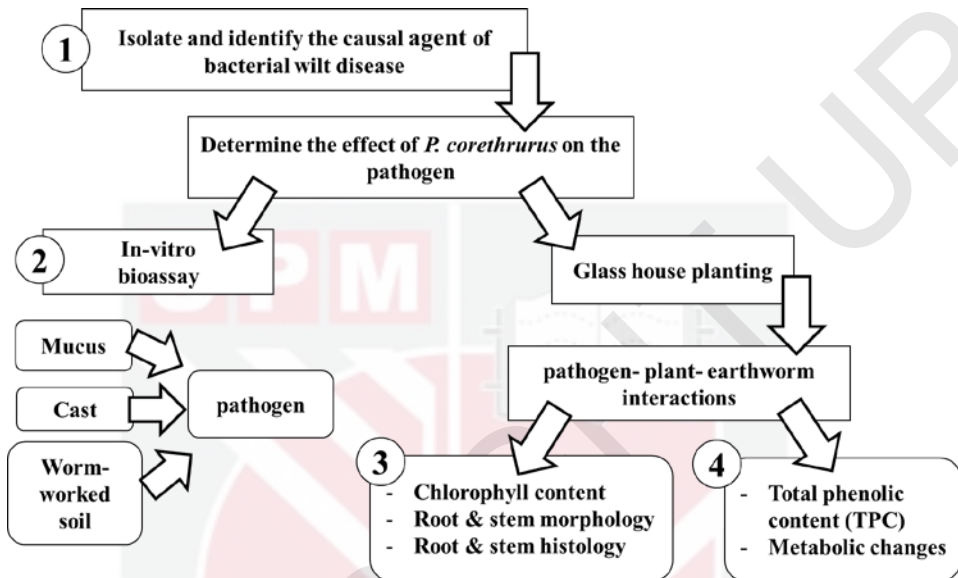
1

Isolate and identify the causal agent of bacterial wilt disease

Determine the effect of *P. corethrurus* on the pathogen

2

In-vitro bioassay

Glass house planting

Mucus

Cast

Worm-worked soil

pathogen

pathogen- plant- earthworm interactions

3

- Chlorophyll content
- Root & stem morphology
- Root & stem histology

4

- Total phenolic content (TPC)
- Metabolic changes

UPM